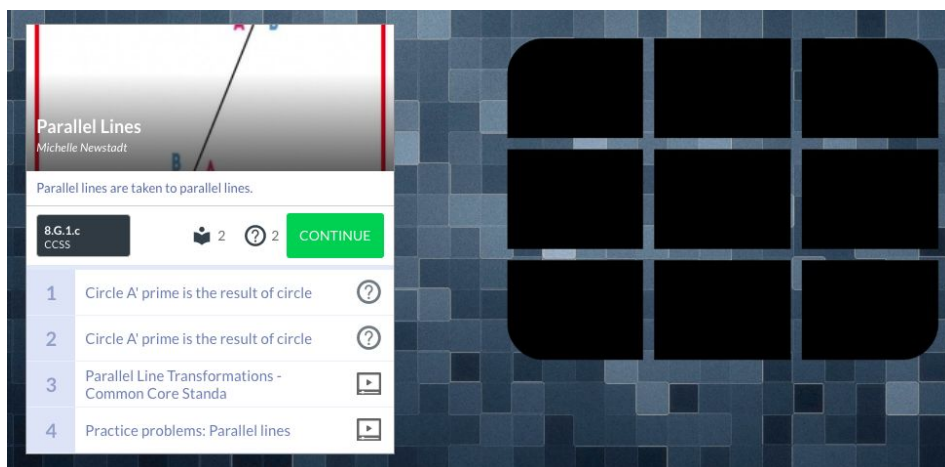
A B

B A

Parallel Lines
Michelle Newstadt

Parallel lines are taken to parallel lines.

8.G.1.c
CCSS

2 2 CONTINUE

1 Circle A' prime is the result of circle

2 Circle A' prime is the result of circle

3 Parallel Line Transformations - Common Core Standa

4 Practice problems: Parallel lines